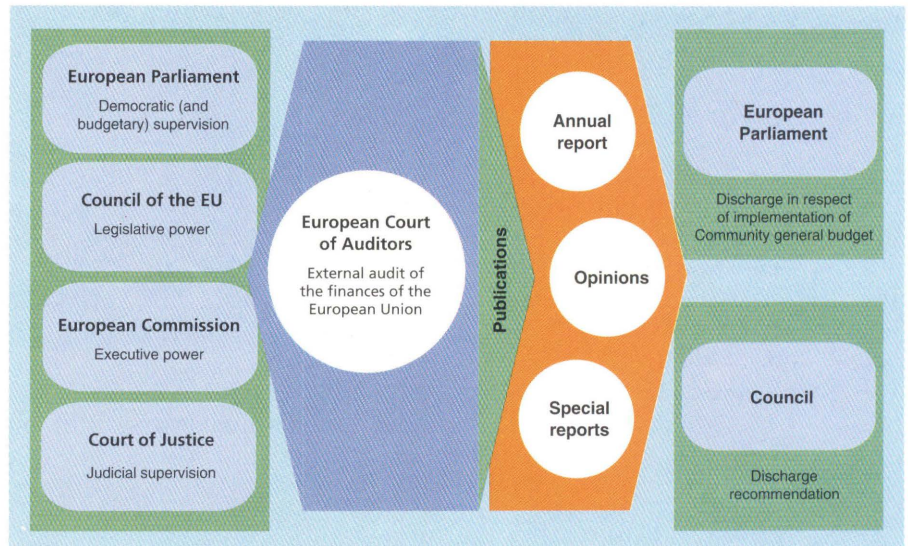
European Parliament
Democratic (and budgetary) supervision

Council of the EU
Legislative power

European Commission
Executive power

Court of Justice
Judicial supervision

European Court of Auditors
External audit of the finances of the European Union

Publications

Annual report

Opinions

Special reports

European Parliament
Discharge in respect of implementation of Community general budget

Council
Discharge recommendation